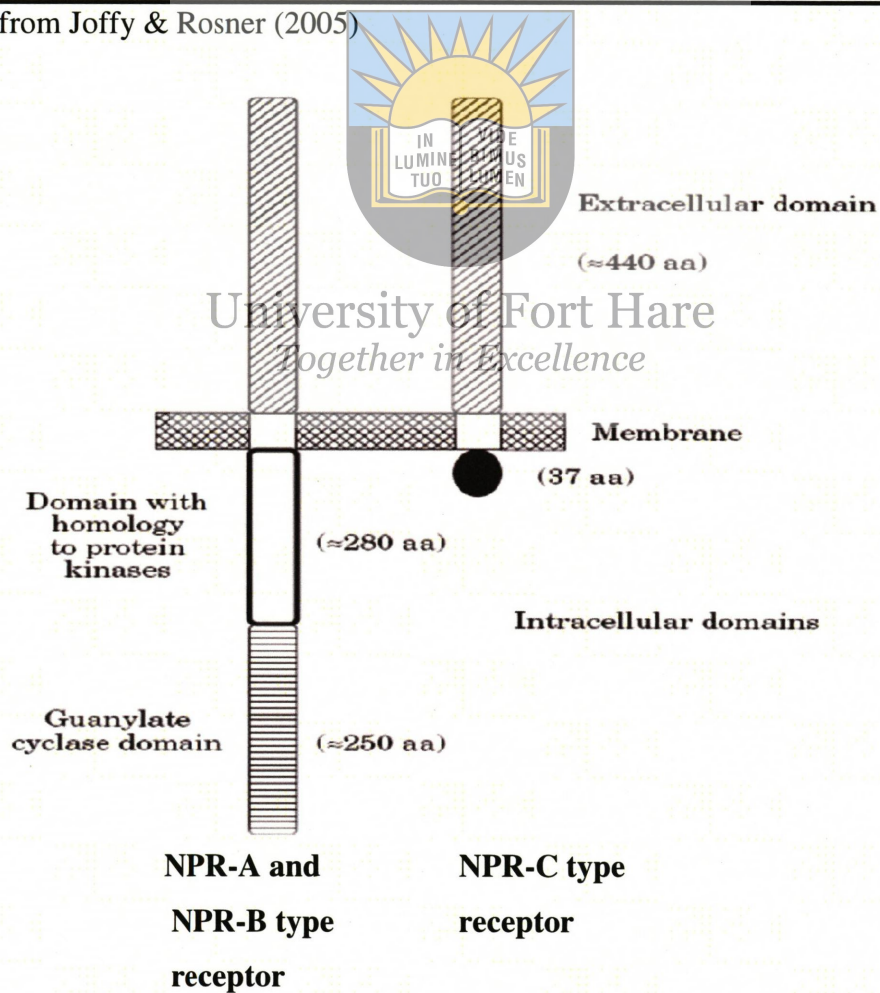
from Joffy & Rosner (2005)

IN LUMINE TUO

VIDEBIMUS LUMEN

Extracellular domain

(≈440 aa)

University of Fort Hare

Together in Excellence

Membrane

(37 aa)

Domain with homology to protein kinases

(≈280 aa)

Intracellular domains

Guanylate cyclase domain

(≈250 aa)

NPR-A and NPR-B type receptor

NPR-C type receptor